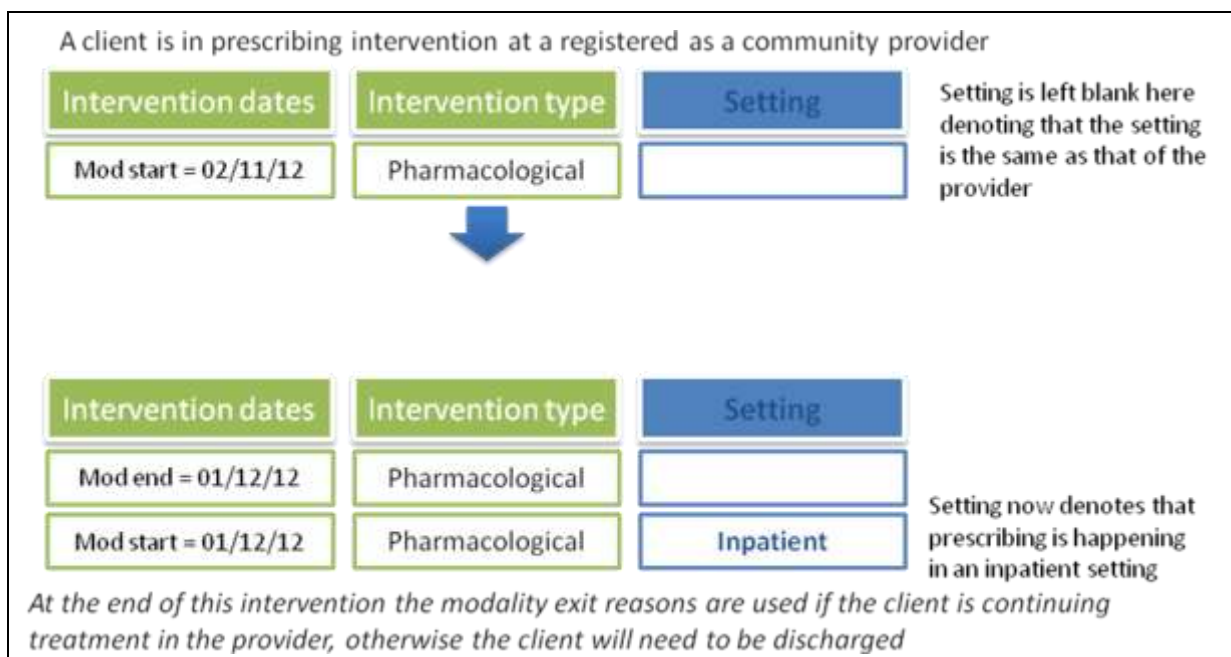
A client is in prescribing intervention at a registered as a community provider

| Intervention dates | Intervention type | Setting |
|---|---|---|
| Mod start = 02/11/12 | Pharmacological | |

Setting is left blank here denoting that the setting is the same as that of the provider

| Intervention dates | Intervention type | Setting |
|---|---|---|
| Mod end = 01/12/12 | Pharmacological | |
| Mod start = 01/12/12 | Pharmacological | Inpatient |

Setting now denotes that prescribing is happening in an inpatient setting

At the end of this intervention the modality exit reasons are used if the client is continuing treatment in the provider, otherwise the client will need to be discharged